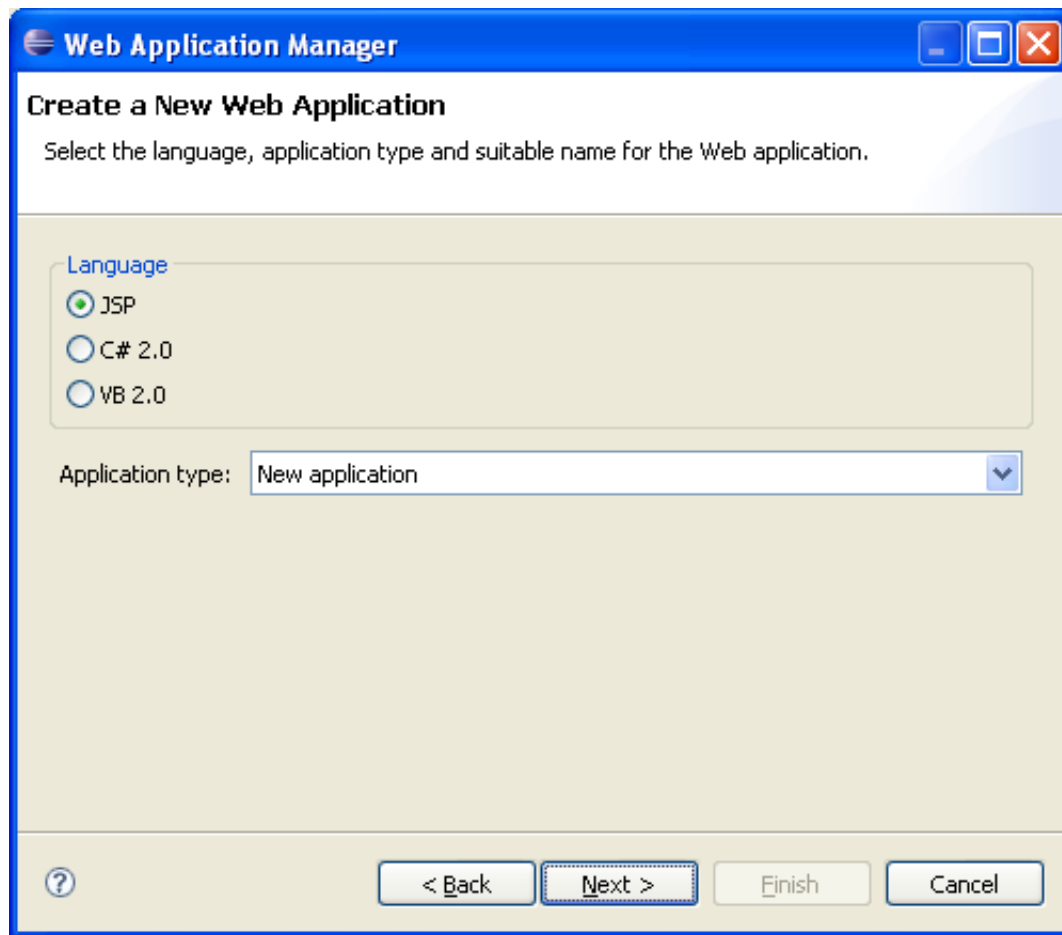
Web Application Manager

Create a New Web Application

Select the language, application type and suitable name for the Web application.

Language

JSP

C# 2.0

VB 2.0

Application type: New application

?

< Back

Next >

Finish

Cancel